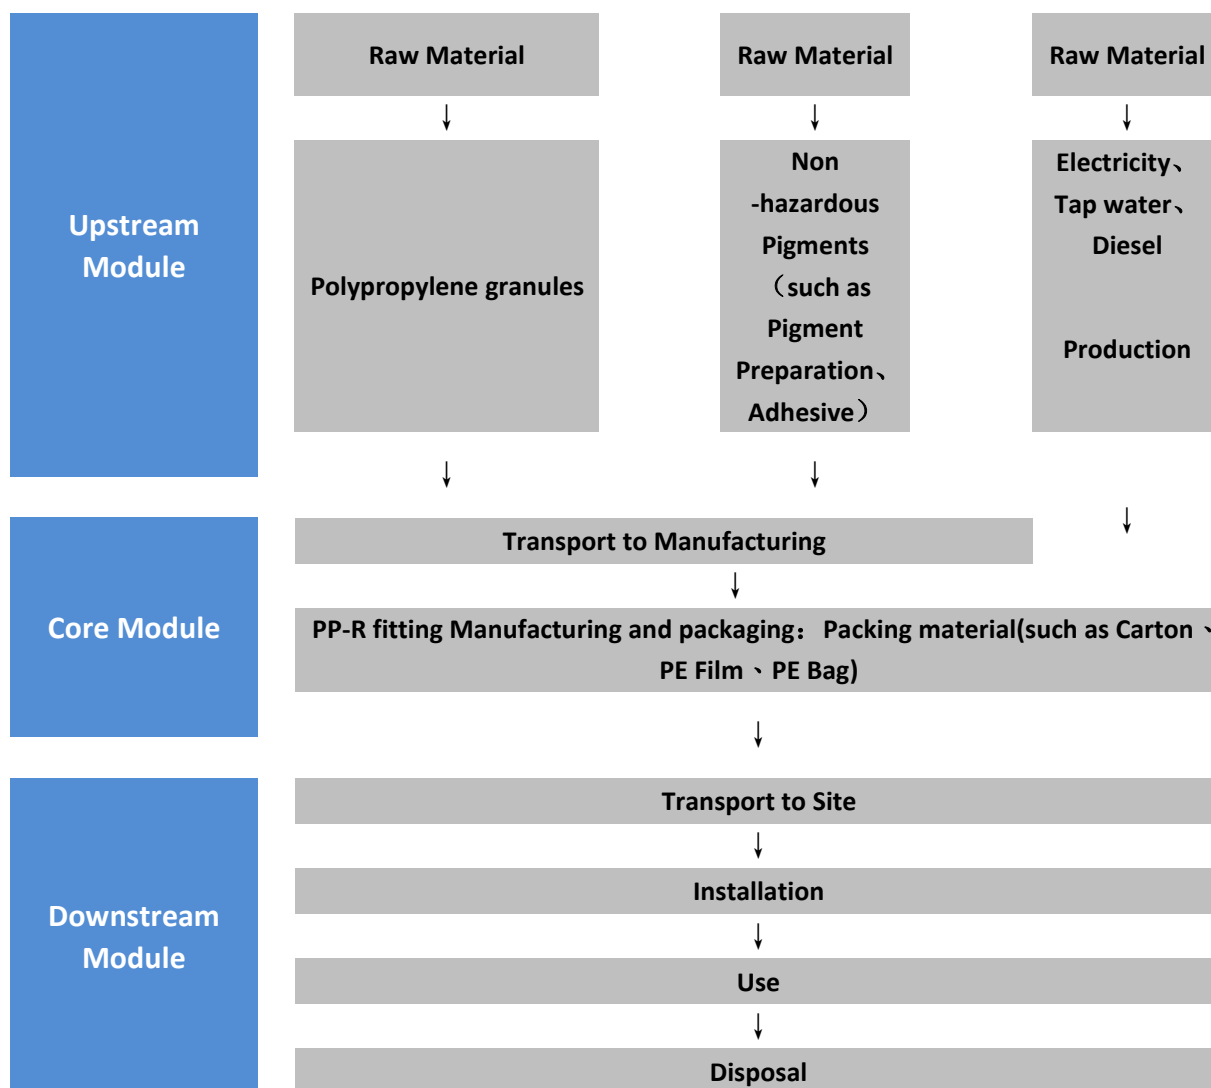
Upstream Module

Raw Material

↓

Polypropylene granules

Raw Material

↓

Non -hazardous Pigments （such as Pigment Preparation、Adhesive）

Raw Material

↓

Electricity、Tap water、Diesel

Production

↓

↓

↓

Core Module

Transport to Manufacturing

↓

PP-R fitting Manufacturing and packaging：Packing material(such as Carton 、PE Film 、PE Bag)

↓

Downstream Module

Transport to Site

↓

Installation

↓

Use

↓

Disposal